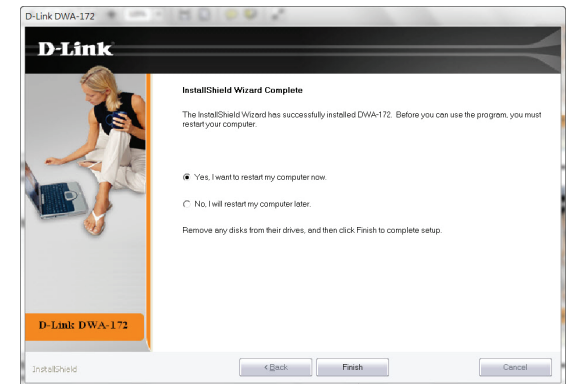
D-Link DWA-172

D-Link

InstallShield Wizard Complete

The InstallShield Wizard has successfully installed DWA-172. Before you can use the program, you must restart your computer.

Yes, I want to restart my computer now.

No, I will restart my computer later.

Remove any disks from their drives, and then click Finish to complete setup.

D-Link DWA-172

InstallShield

< Back

Finish

Cancel